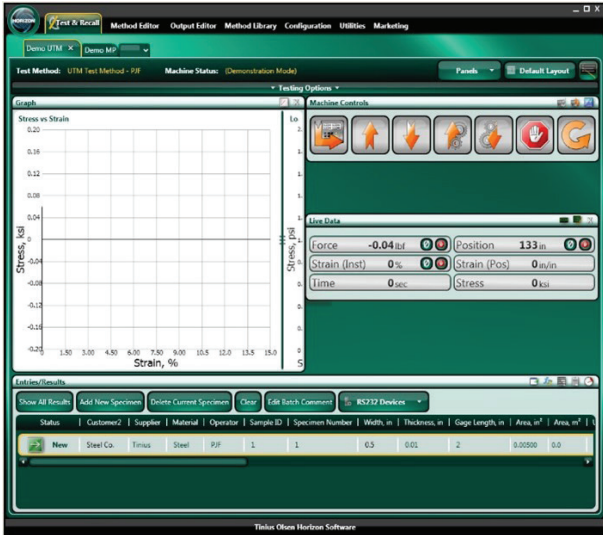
HORIZON Test & Recall Method Editor Output Editor Method Library Configuration Utilities Marketing

Demo UTM × Demo MP

Test Method: UTM Test Method - PJF Machine Status: (Demonstration Mode)

Panels Default Layout

Testing Options

Graph

Stress vs Strain

| 0.20 |
| 0.16 |
| 0.12 |
| 0.08 |
| 0.04 |
| 0 |
| -0.04 |
| -0.08 |
| -0.12 |
| -0.16 |
| -0.20 |

Stress, ksi

0 1.50 3.00 4.50 6.00 7.50 9.00 10.5 12.0 13.5 15.0

Strain, %

Lo

Stress, psi

S

Machine Controls

Live Data

| Force | -0.04 lbf | Position | 133 in |
|---|---|---|---|
| Strain (Inst) | 0 % | Strain (Pos) | 0 in/in |
| Time | 0 sec | Stress | 0 ksi |

Entries/Results

Show All Results Add New Specimen Delete Current Specimen Clear Edit Batch Comment RS232 Devices

| Status | Customer2 | Supplier | Material | Operator | Sample ID | Specimen Number | Width, in | Thickness, in | Gage Length, in | Area, in² | Area, m² |
|---|---|---|---|---|---|---|---|---|---|---|---|
| New | Steel Co. | Tinius | Steel | PJF | 1 | 1 | 0.5 | 0.01 | 2 | 0.00500 | 0.0 |

Tinius Olsen Horizon Software